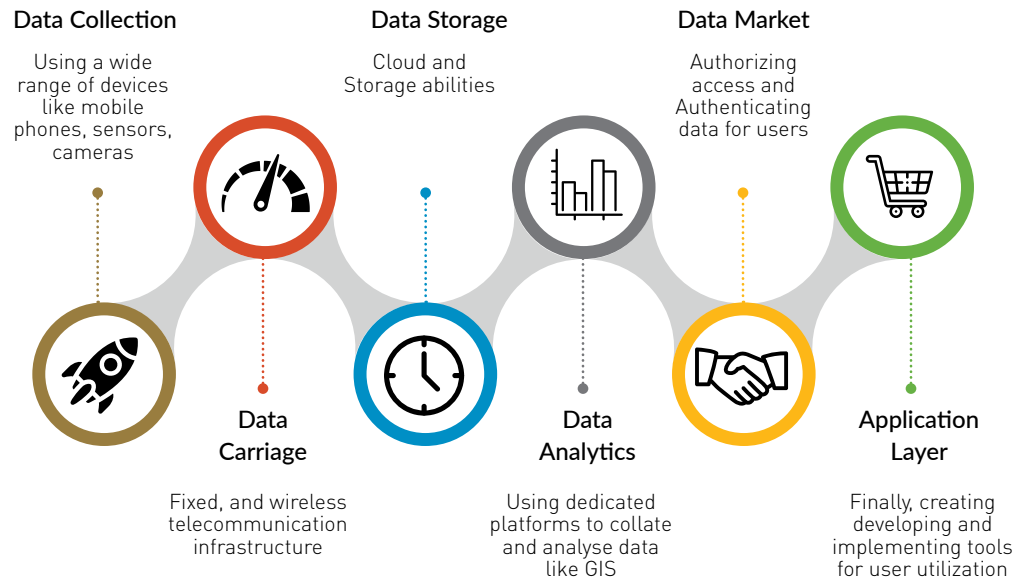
Data Collection

Using a wide range of devices like mobile phones, sensors, cameras

Data Storage

Cloud and Storage abilities

Data Market

Authorizing access and Authenticating data for users

Data Carriage

Fixed, and wireless telecommunication infrastructure

Data Analytics

Using dedicated platforms to collate and analyse data like GIS

Application Layer

Finally, creating developing and implementing tools for user utilization